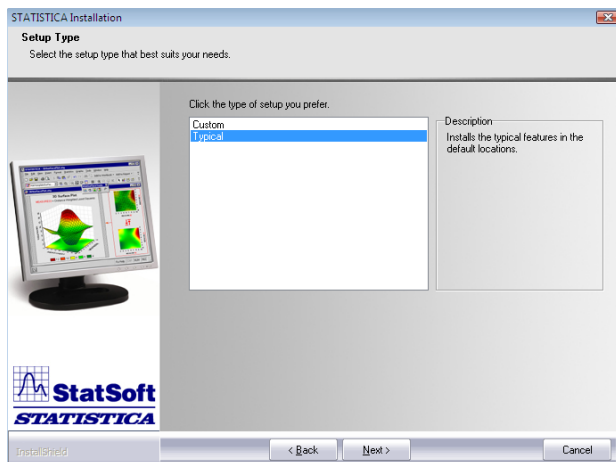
STATISTICA Installation

Setup Type

Select the setup type that best suits your needs.

Click the type of setup you prefer.

Custom
Typical

Description
Installs the typical features in the default locations.

StatSoft
STATISTICA

InstallShield

< Back

Next >

Cancel